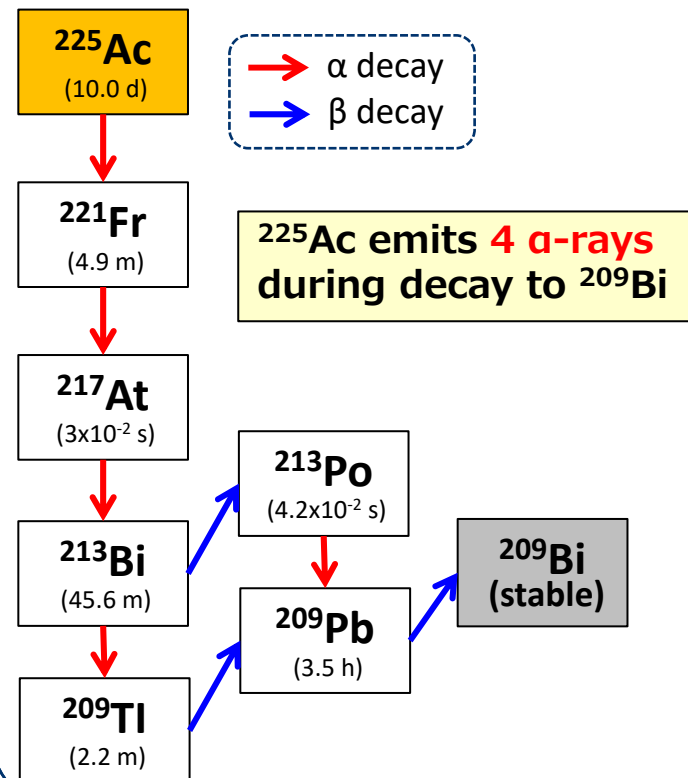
$^{225}$Ac
(10.0 d)

α decay
β decay

$^{221}$Fr
(4.9 m)

$^{225}$Ac emits 4 α-rays during decay to $^{209}$Bi

$^{217}$At
(3x10$^{-2}$ s)

$^{213}$Po
(4.2x10$^{-2}$ s)

$^{213}$Bi
(45.6 m)

$^{209}$Bi
(stable)

$^{209}$Pb
(3.5 h)

$^{209}$Tl
(2.2 m)